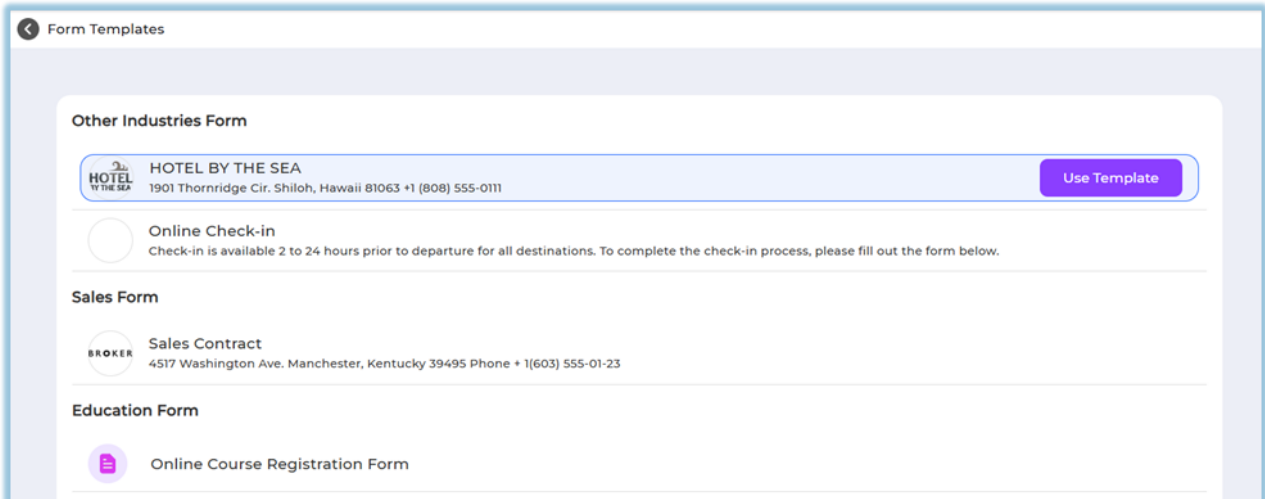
Form Templates

Other Industries Form

HOTEL BY THE SEA

HOTEL BY THE SEA
1901 Thornridge Cir. Shiloh, Hawaii 81063 +1 (808) 555-0111

Use Template

Online Check-in
Check-in is available 2 to 24 hours prior to departure for all destinations. To complete the check-in process, please fill out the form below.

Sales Form

BROKER

Sales Contract
4517 Washington Ave. Manchester, Kentucky 39495 Phone + 1(603) 555-01-23

Education Form

Online Course Registration Form